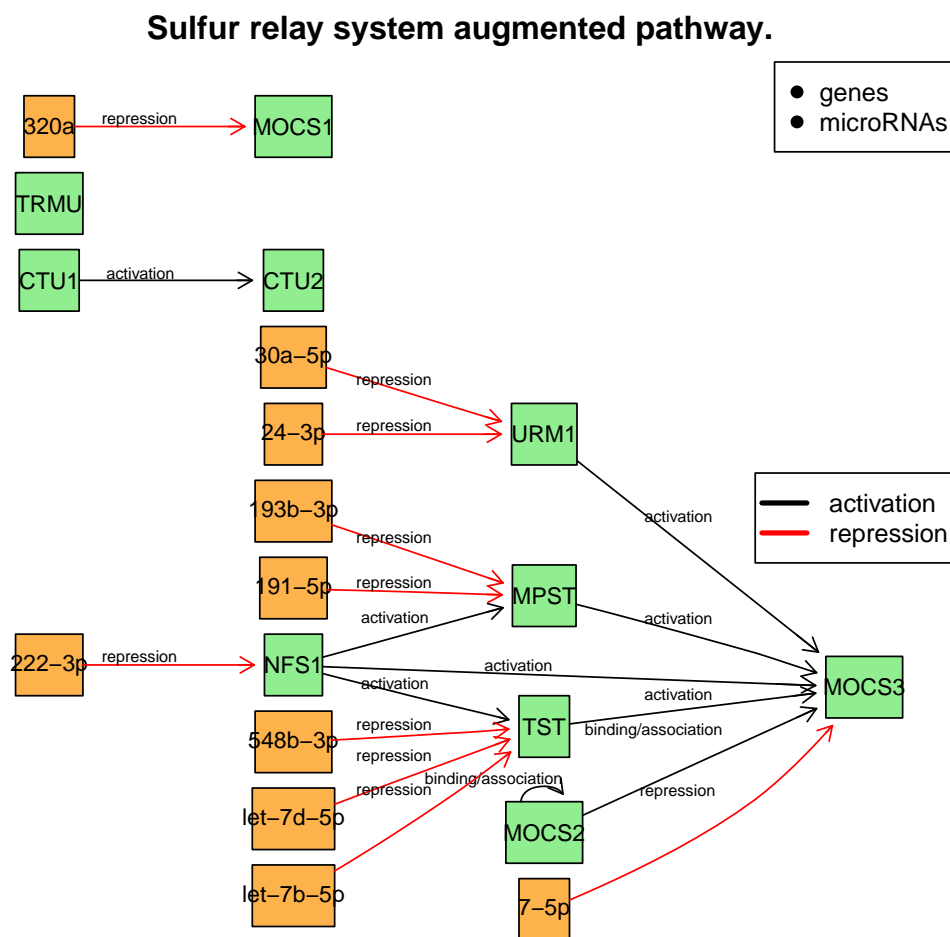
Sulfur relay system augmented pathway.

genes
microRNAs

320a
repression
MOCS1
TRMU
CTU1
activation
CTU2
30a−5p
repression
24−3p
repression
URM1
activation
193b−3p
repression
191−5p
repression
MPST
activation
activation
222−3p
repression
NFS1
activation
activation
MOCS3
activation
activation
548b−3p
repression
TST
binding/association
repression
binding/association
let−7d−5p
repression
MOCS2
repression
let−7b−5p
7−5p

activation
repression